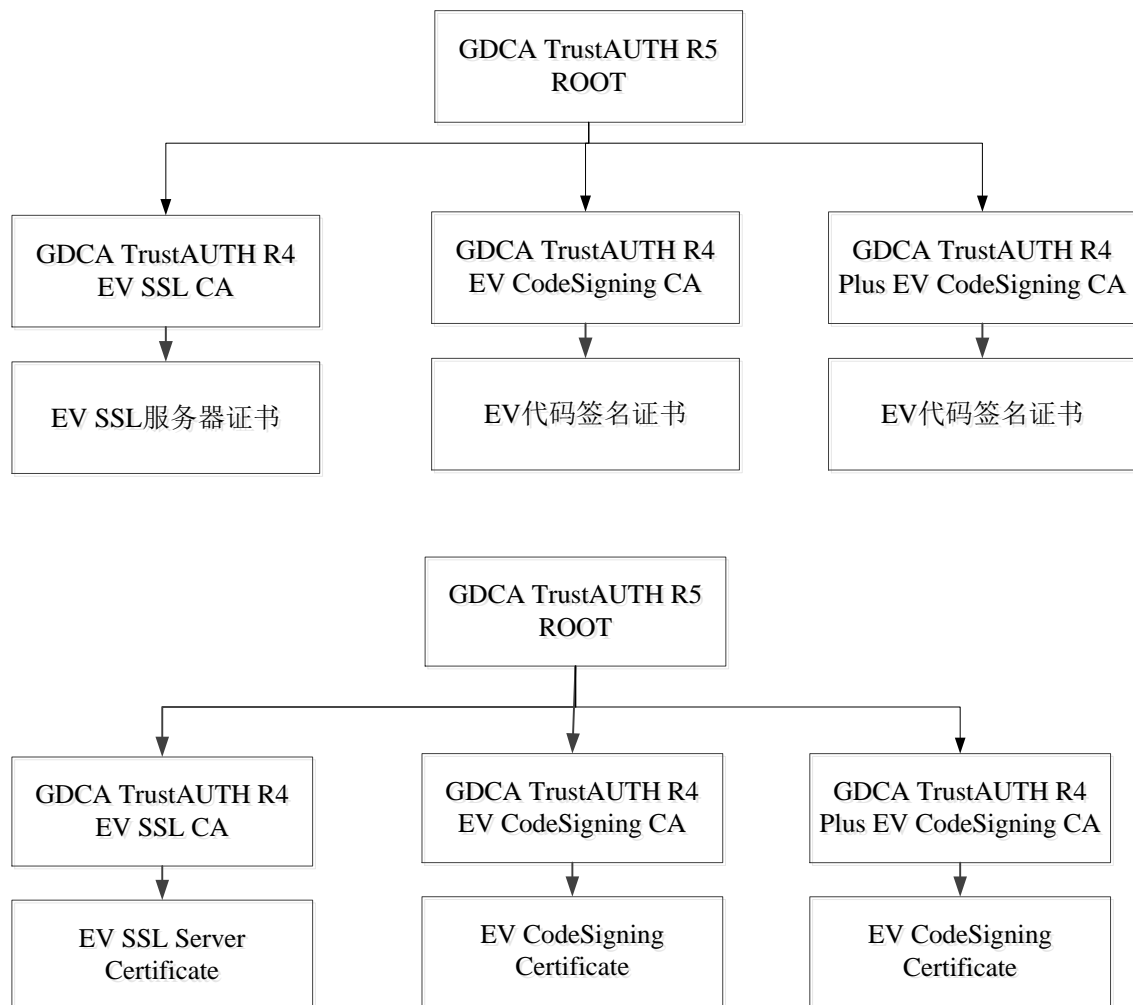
GDCA TrustAUTH R5 ROOT

GDCA TrustAUTH R4 EV SSL CA

GDCA TrustAUTH R4 EV CodeSigning CA

GDCA TrustAUTH R4 Plus EV CodeSigning CA

EV SSL服务器证书

EV代码签名证书

EV代码签名证书

GDCA TrustAUTH R5 ROOT

GDCA TrustAUTH R4 EV SSL CA

GDCA TrustAUTH R4 EV CodeSigning CA

GDCA TrustAUTH R4 Plus EV CodeSigning CA

EV SSL Server Certificate

EV CodeSigning Certificate

EV CodeSigning Certificate